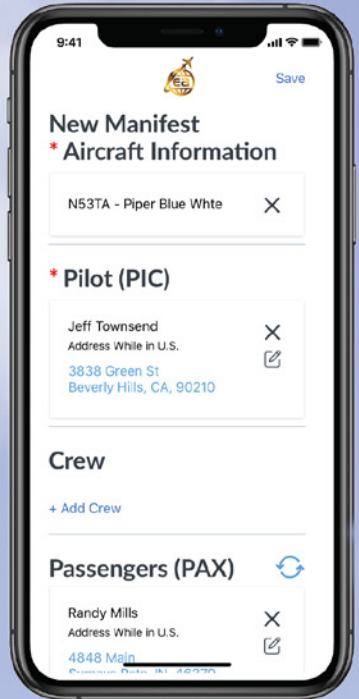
9:41

Save

New Manifest

* Aircraft Information

N53TA - Piper Blue Whte

* Pilot (PIC)

Jeff Townsend
Address While in U.S.
3838 Green St
Beverly Hills, CA, 90210

Crew

+ Add Crew

Passengers (PAX)

Randy Mills
Address While in U.S.
4848 Main
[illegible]